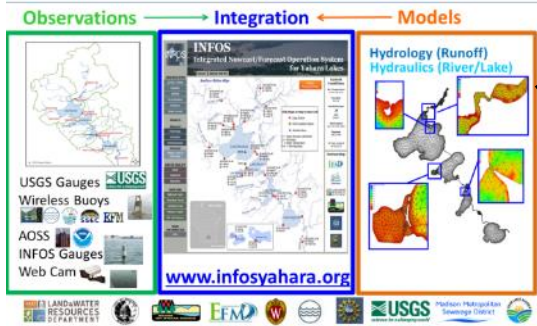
Observations → Integration ← Models

USGS Gauges USGS
Wireless Buoys EFM
AOSS
INFOS Gauges
Web Cam

INFOS
Integrated Nowcast/Forecast Operation System for Yahara Lakes

www.infosyahara.org

Hydrology (Runoff)
Hydraulics (River/Lake)

LAND&WATER RESOURCES DEPARTMENT
EFM
USGS
Madison Metropolitan Sewerage District